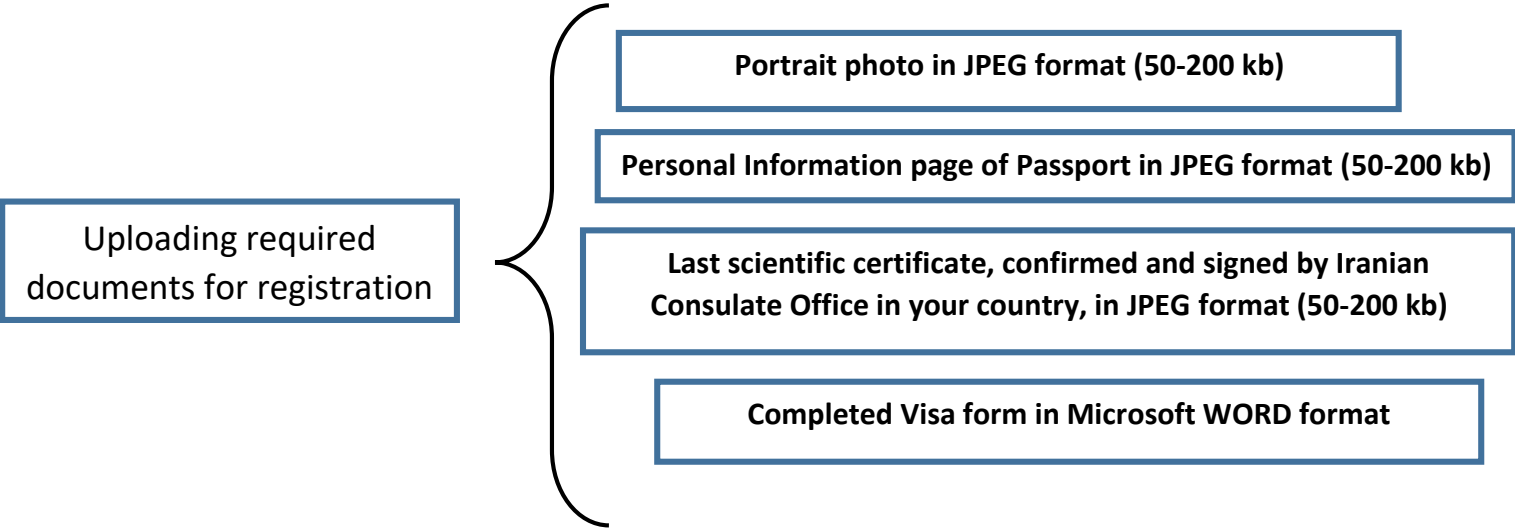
Uploading required documents for registration

Portrait photo in JPEG format (50-200 kb)

Personal Information page of Passport in JPEG format (50-200 kb)

Last scientific certificate, confirmed and signed by Iranian Consulate Office in your country, in JPEG format (50-200 kb)

Completed Visa form in Microsoft WORD format